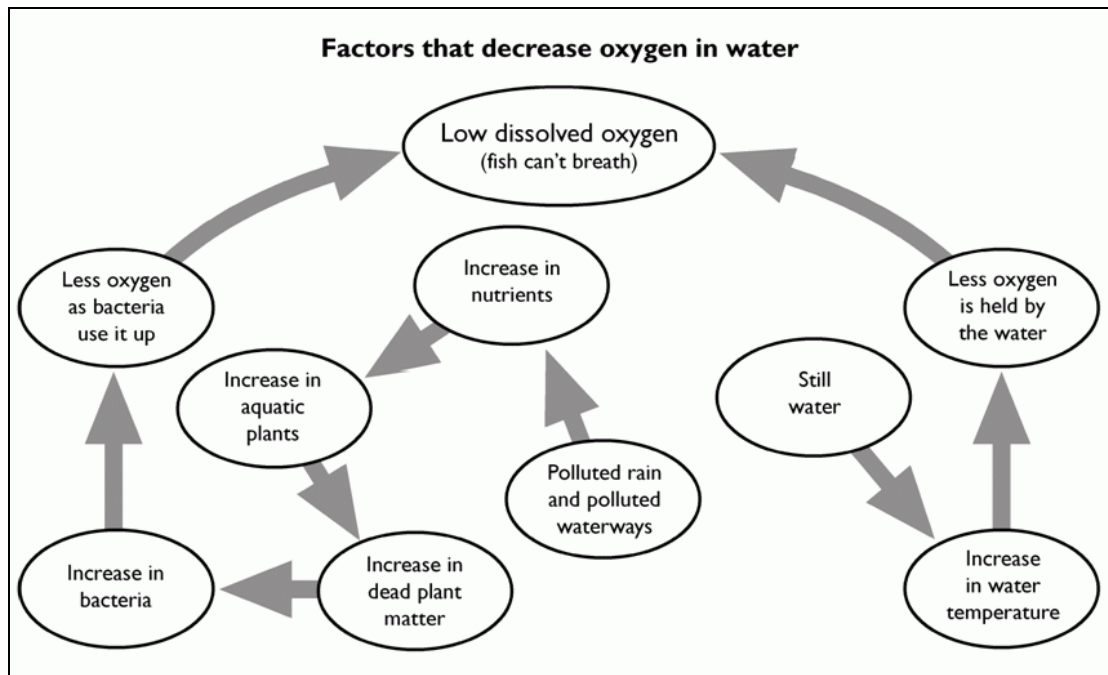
Factors that decrease oxygen in water

Low dissolved oxygen
(fish can't breath)

Less oxygen as bacteria use it up

Increase in nutrients

Less oxygen is held by the water

Increase in aquatic plants

Still water

Polluted rain and polluted waterways

Increase in bacteria

Increase in dead plant matter

Increase in water temperature